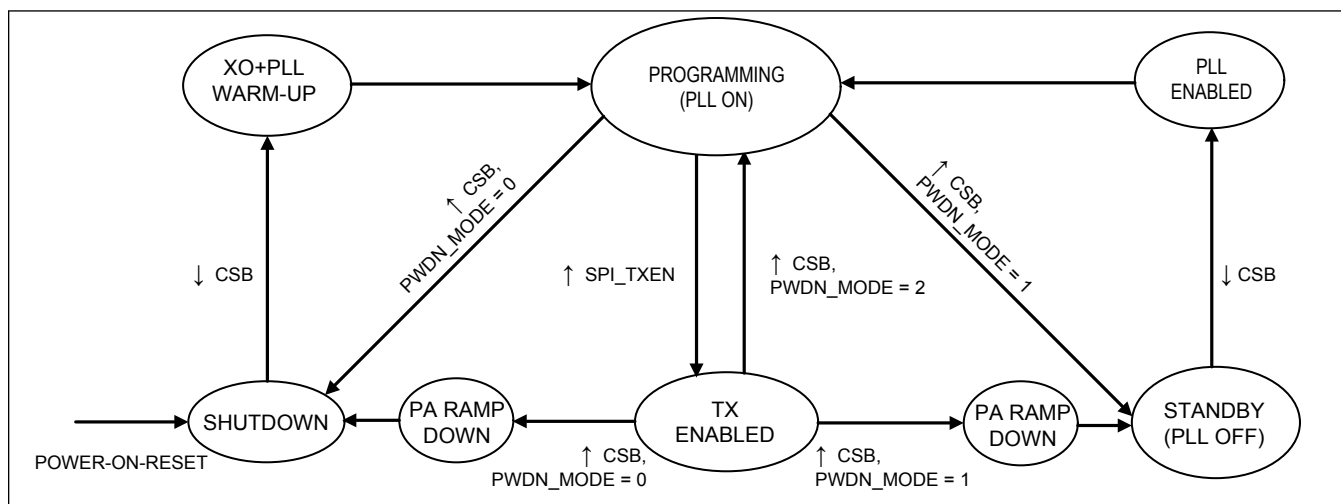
XO+PLL WARM-UP

PROGRAMMING (PLL ON)

PLL ENABLED

↑ CSB, PWDN_MODE = 0

↑ CSB, PWDN_MODE = 1

↓ CSB

↑ SPI_TXEN

↑ CSB, PWDN_MODE = 2

↓ CSB

SHUTDOWN

PA RAMP DOWN

TX ENABLED

PA RAMP DOWN

STANDBY (PLL OFF)

POWER-ON-RESET

↑ CSB, PWDN_MODE = 0

↑ CSB, PWDN_MODE = 1